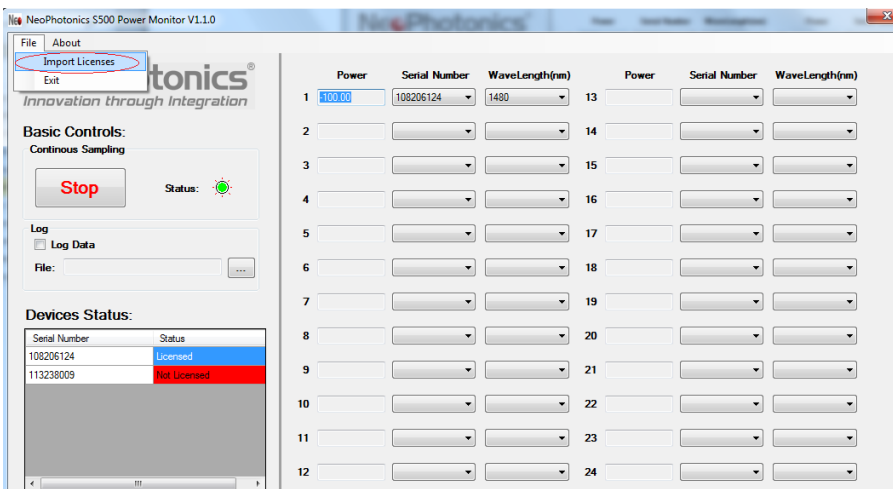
Neo NeoPhotonics S500 Power Monitor V1.1.0

NeoPhotonics

File About

Import Licenses

Exit

tonics®

Innovation through Integration

Basic Controls:

Continous Sampling

Stop

Status:

Log

Log Data

File:

...

Devices Status:

| Serial Number | Status |
|---|---|
| 108206124 | Licensed |
| 113238009 | Not Licensed |

| | Power | Serial Number | WaveLength(nm) | | Power | Serial Number | WaveLength(nm) |
|---|---|---|---|---|---|---|---|
| 1 | -100.00 | 108206124 | 1480 | 13 | | | |
| 2 | | | | 14 | | | |
| 3 | | | | 15 | | | |
| 4 | | | | 16 | | | |
| 5 | | | | 17 | | | |
| 6 | | | | 18 | | | |
| 7 | | | | 19 | | | |
| 8 | | | | 20 | | | |
| 9 | | | | 21 | | | |
| 10 | | | | 22 | | | |
| 11 | | | | 23 | | | |
| 12 | | | | 24 | | | |